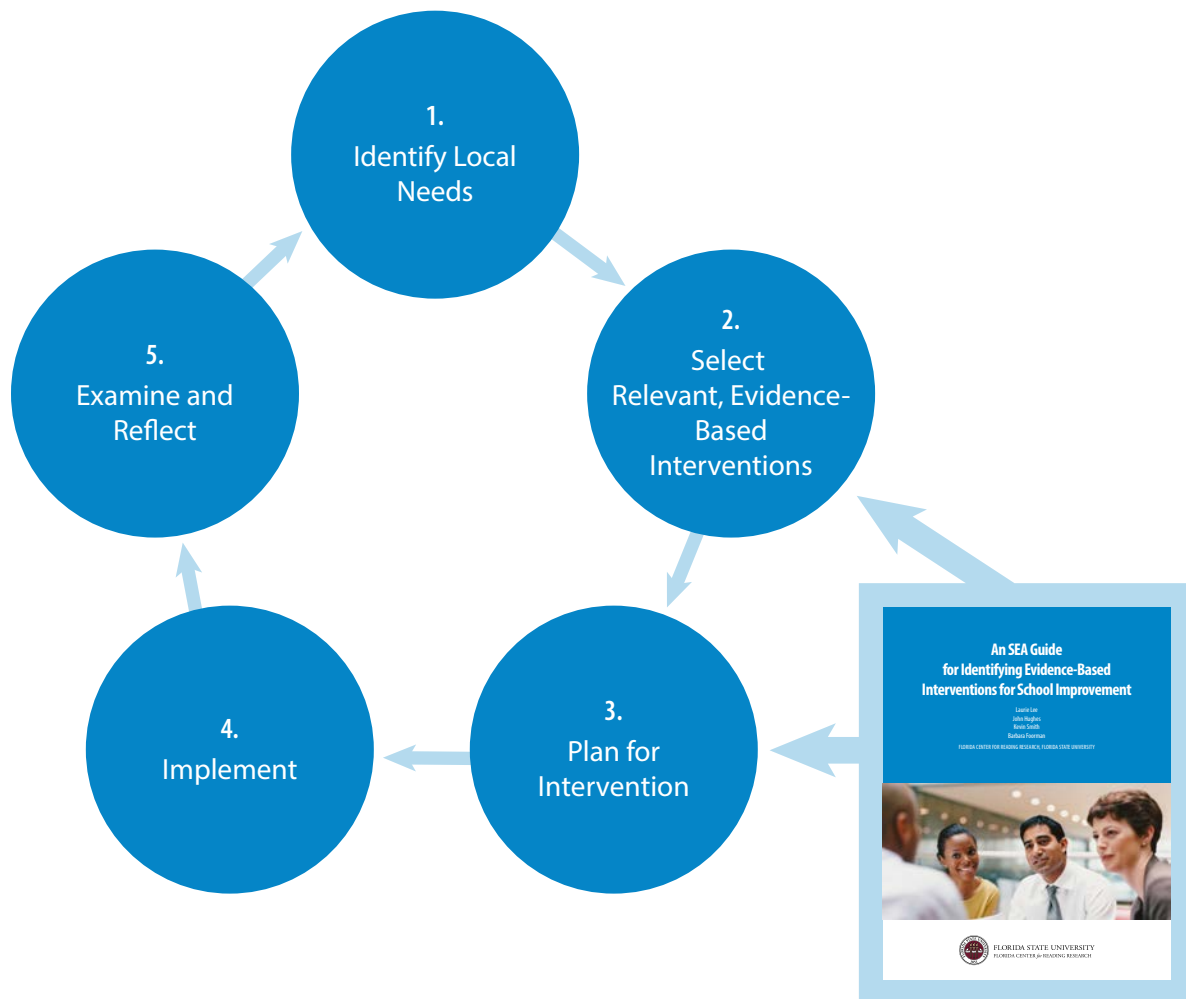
1.
Identify Local Needs

2.
Select Relevant, Evidence-Based Interventions

3.
Plan for Intervention

4.
Implement

5.
Examine and Reflect

An SEA Guide for Identifying Evidence-Based Interventions for School Improvement

Laurie Lee
John Hughes
Kevin Smith
Barbara Foorman

FLORIDA CENTER FOR READING RESEARCH, FLORIDA STATE UNIVERSITY

FLORIDA STATE UNIVERSITY
FLORIDA CENTER for READING RESEARCH